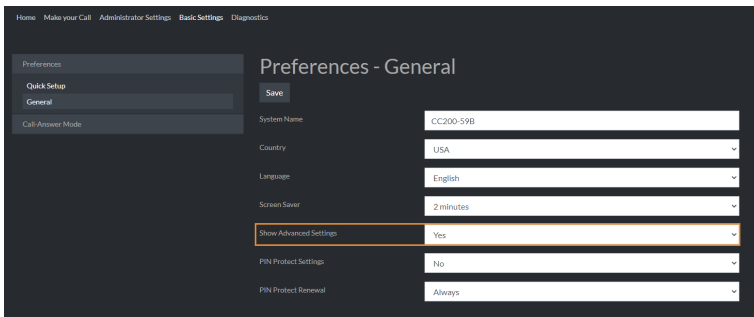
Home Make your Call Administrator Settings Basic Settings Diagnostics

Preferences
Quick Setup
General
Call-Answer Mode

Preferences - General

Save

| | |
|---|---|
| System Name | CC200-59B |
| Country | USA |
| Language | English |
| Screen Saver | 2 minutes |
| Show Advanced Settings | Yes |
| PIN Protect Settings | No |
| PIN Protect Renewal | Always |